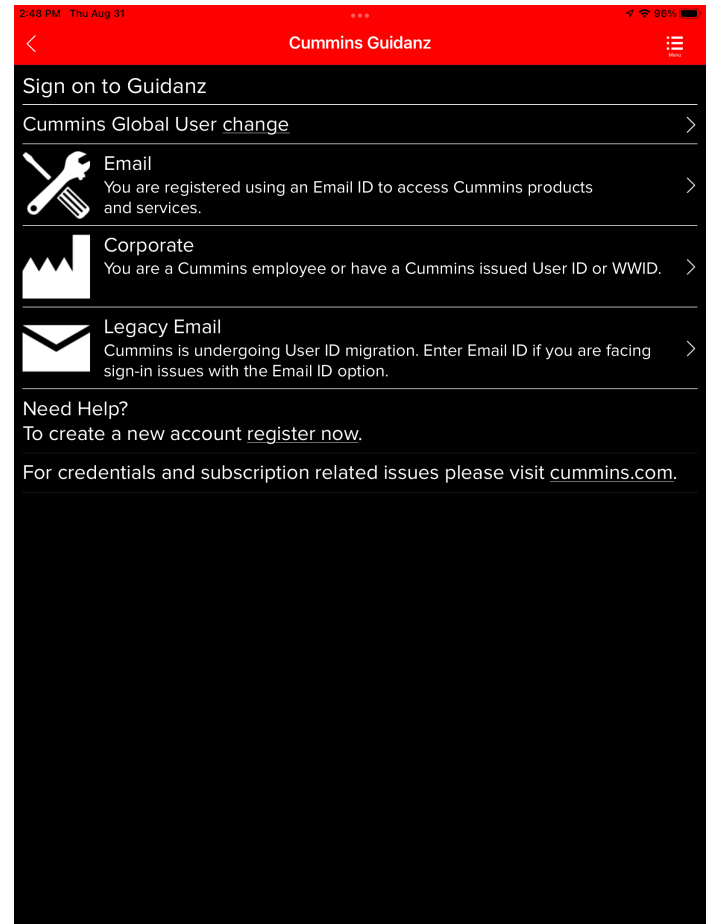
2:48 PM Thu Aug 31

95%

Cummins Guidanz

Menu

Sign on to Guidanz

Cummins Global User change

Email
You are registered using an Email ID to access Cummins products and services.

Corporate
You are a Cummins employee or have a Cummins issued User ID or WWID.

Legacy Email
Cummins is undergoing User ID migration. Enter Email ID if you are facing sign-in issues with the Email ID option.

Need Help?
To create a new account register now.

For credentials and subscription related issues please visit cummins.com.